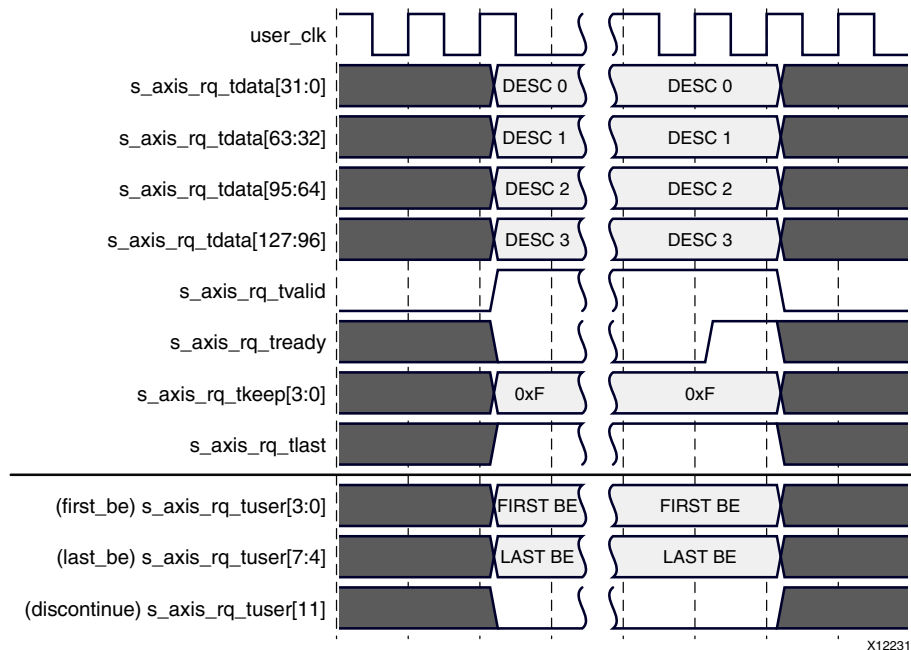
user_clk
s_axis_rq_tdata[31:0]
DESC 0
DESC 0
s_axis_rq_tdata[63:32]
DESC 1
DESC 1
s_axis_rq_tdata[95:64]
DESC 2
DESC 2
s_axis_rq_tdata[127:96]
DESC 3
DESC 3
s_axis_rq_tvalid
s_axis_rq_tready
s_axis_rq_tkeep[3:0]
0xF
0xF
s_axis_rq_tlast
(first_be) s_axis_rq_tuser[3:0]
FIRST BE
FIRST BE
(last_be) s_axis_rq_tuser[7:4]
LAST BE
LAST BE
(discontinue) s_axis_rq_tuser[11]
X12231